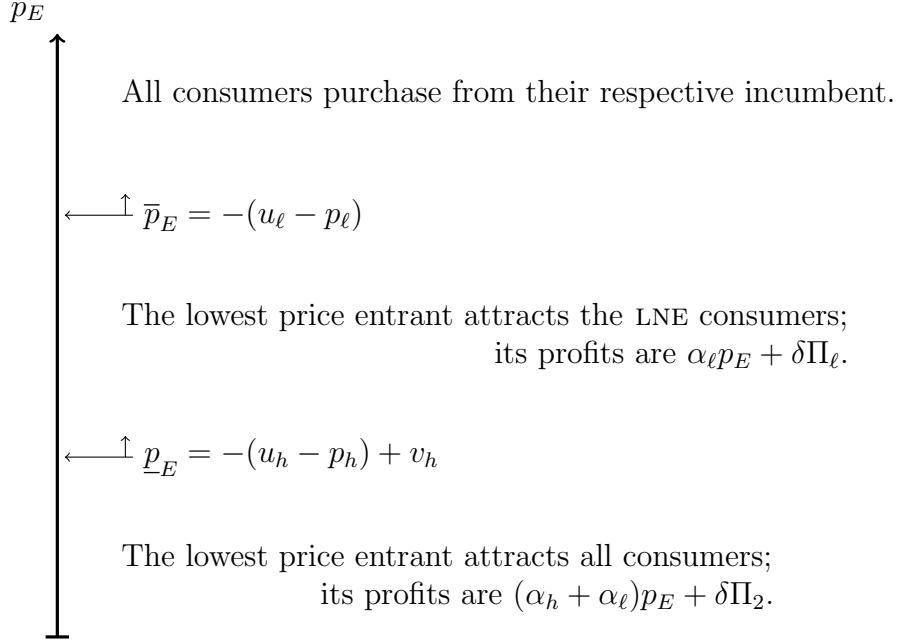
$p_E$

All consumers purchase from their respective incumbent.

$\overline{p}_E = -(u_\ell - p_\ell)$

The lowest price entrant attracts the LNE consumers; its profits are $\alpha_\ell p_E + \delta\Pi_\ell$.

$\underline{p}_E = -(u_h - p_h) + v_h$

The lowest price entrant attracts all consumers; its profits are $(\alpha_h + \alpha_\ell)p_E + \delta\Pi_2$.